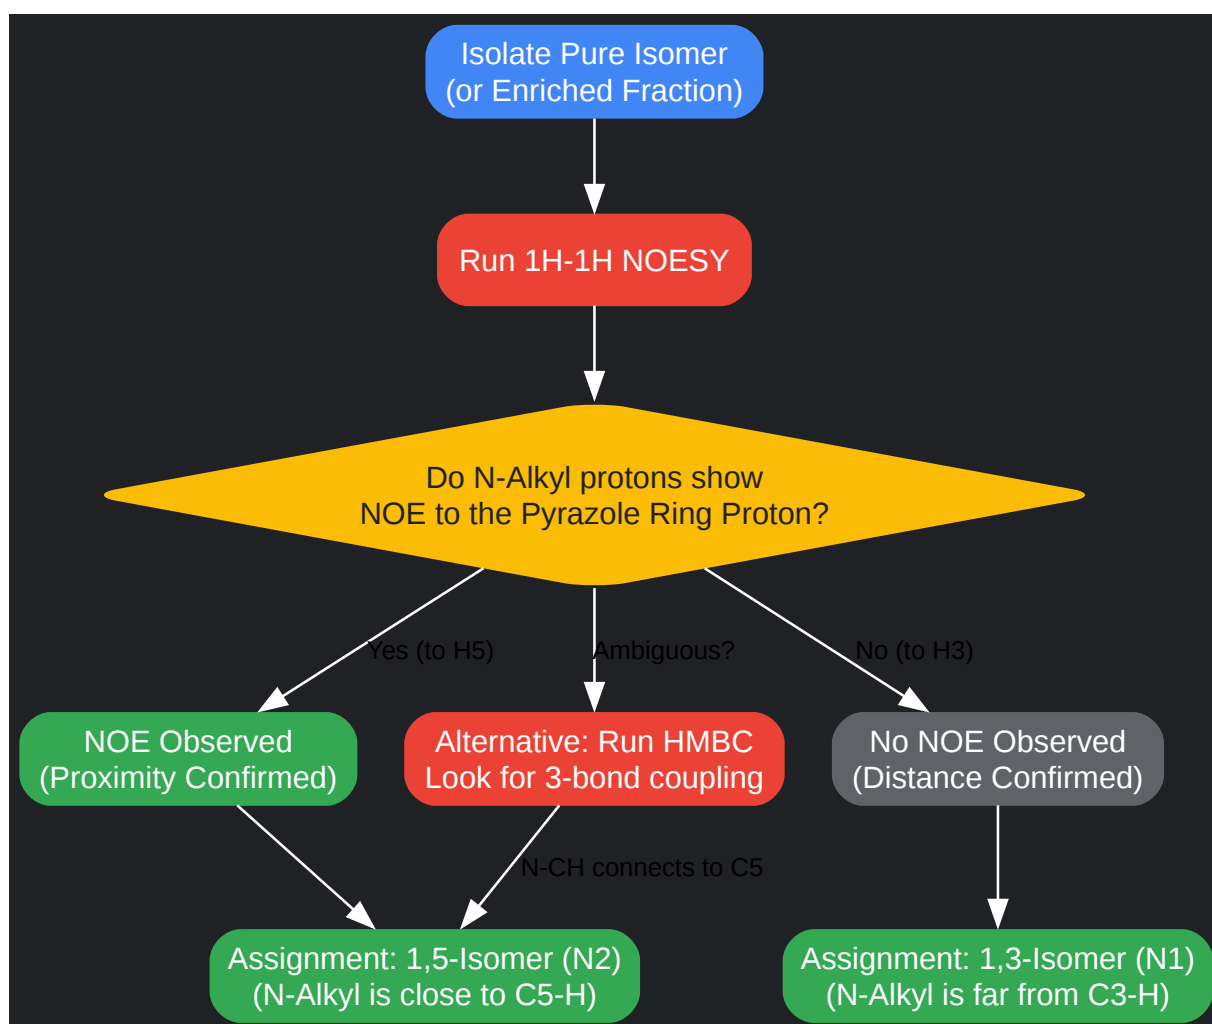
Isolate Pure Isomer
(or Enriched Fraction)

Run 1H-1H NOESY

Do N-Alkyl protons show
NOE to the Pyrazole Ring Proton?

Yes (to H5)

Ambiguous?

No (to H3)

NOE Observed
(Proximity Confirmed)

Alternative: Run HMBC
Look for 3-bond coupling

No NOE Observed
(Distance Confirmed)

N-CH connects to C5

Assignment: 1,5-Isomer (N2)
(N-Alkyl is close to C5-H)

Assignment: 1,3-Isomer (N1)
(N-Alkyl is far from C3-H)